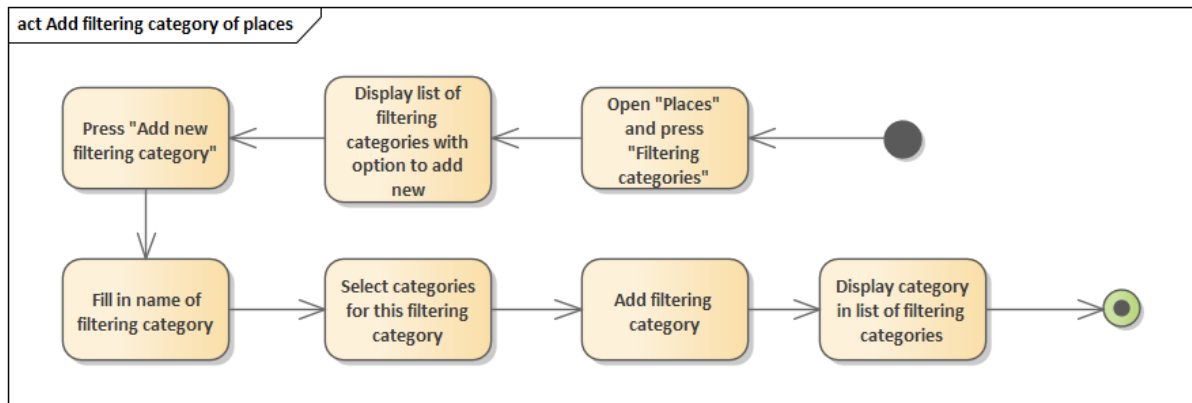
act Add filtering category of places

Open "Places" and press "Filtering categories"

Display list of filtering categories with option to add new

Press "Add new filtering category"

Fill in name of filtering category

Select categories for this filtering category

Add filtering category

Display category in list of filtering categories